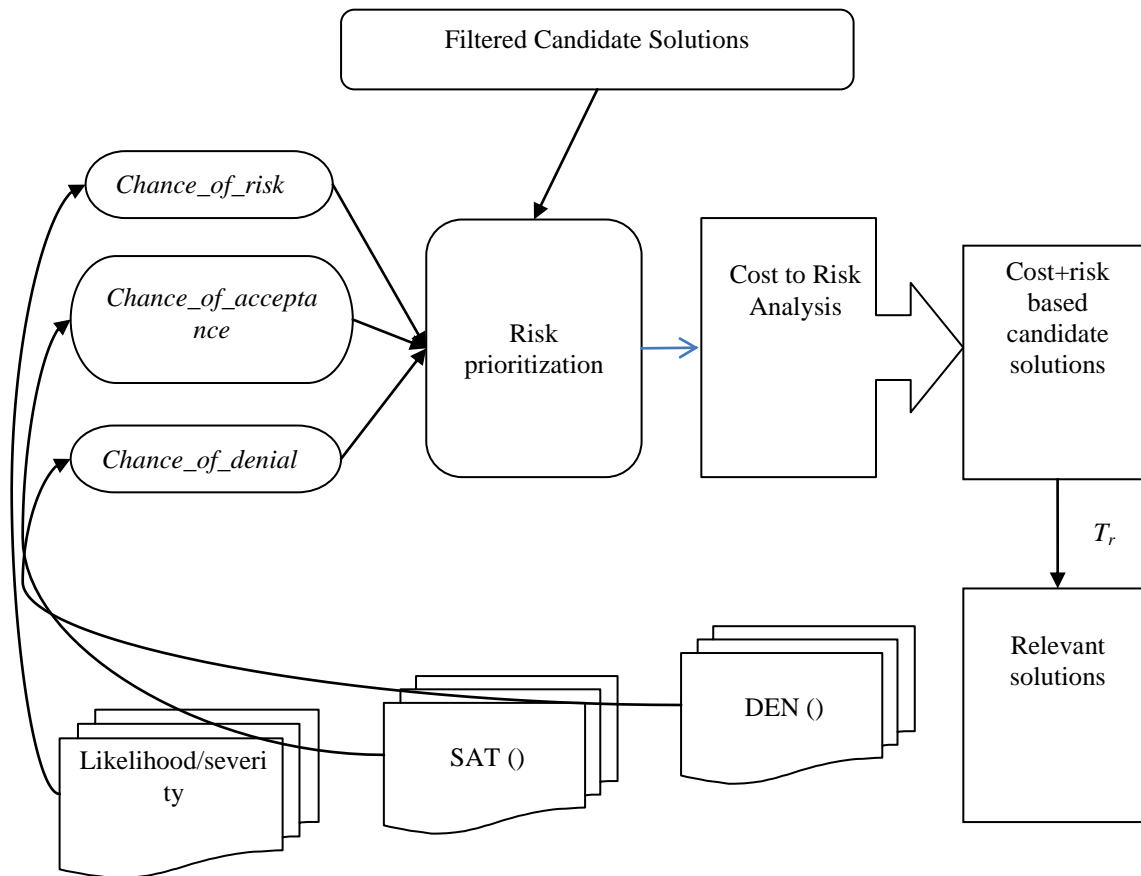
Filtered Candidate Solutions

Chance_of_risk

Chance_of_acceptance

Chance_of_denial

Risk prioritization

Cost to Risk Analysis

Cost+risk based candidate solutions

$T_r$

Relevant solutions

DEN ()

SAT ()

Likelihood/severity